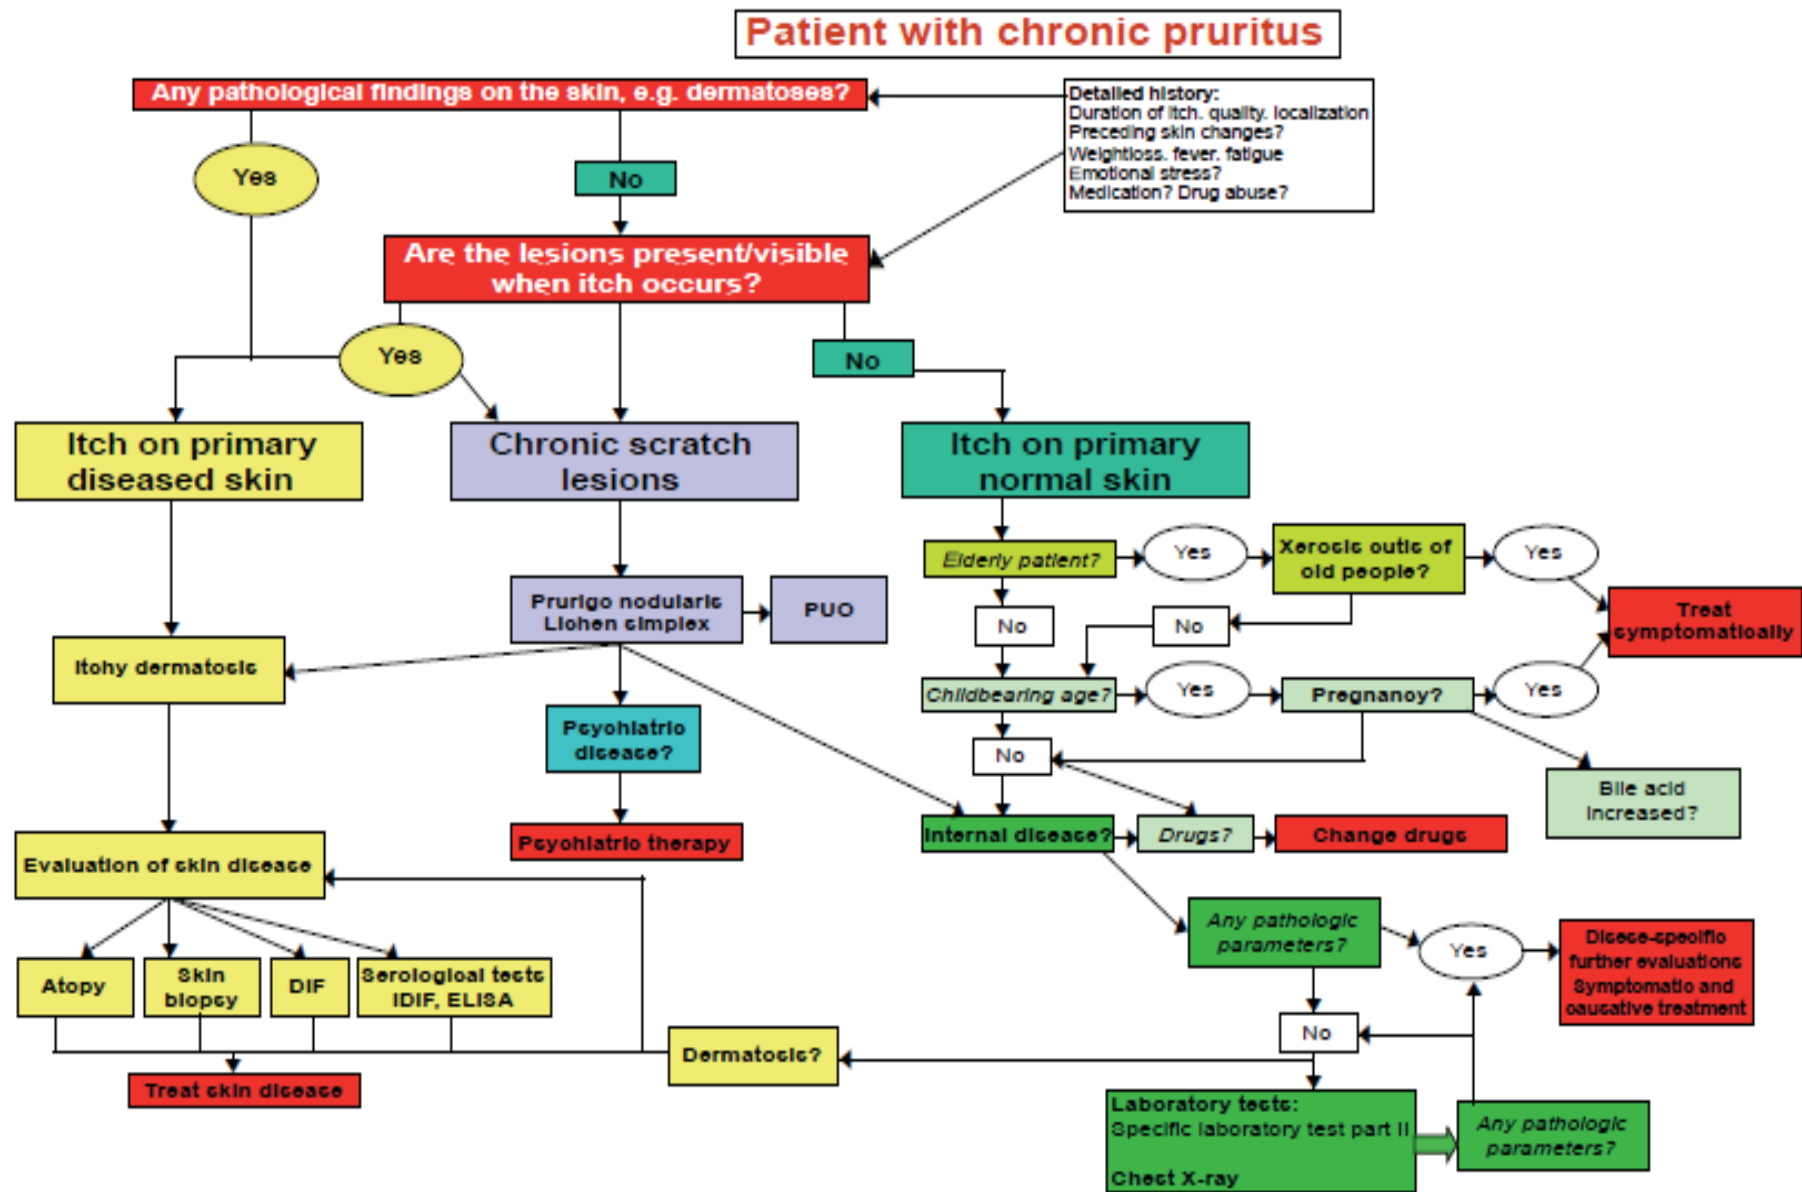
Patient with chronic pruritus

Any pathological findings on the skin, e.g. dermatoses?

Detailed history:
Duration of itch, quality, localization
Preceding skin changes?
Weightloss, fever, fatigue
Emotional stress?
Medication? Drug abuse?

Yes

No

Are the lesions present/visible when itch occurs?

Yes

No

Itch on primary diseased skin

Chronic scratch lesions

Itch on primary normal skin

Elderly patient?

Yes

Xerosis cutis of old people?

Yes

Treat symptomatically

No

No

Prurigo nodularis
Lichen simplex

PUO

Itchy dermatosis

Childbearing age?

Yes

Pregnancy?

Yes

No

Psychiatric disease?

Bile acid increased?

Psychiatric therapy

Internal disease?

Drugs?

Change drugs

Evaluation of skin disease

Any pathologic parameters?

Yes

Disease-specific further evaluations
Symptomatic and causative treatment

Atopy

Skin biopsy

DIF

Serological tests
IDIF, ELISA

No

Dermatosis?

Treat skin disease

Laboratory tests:
Specific laboratory test part II

Chest X-ray

Any pathologic parameters?